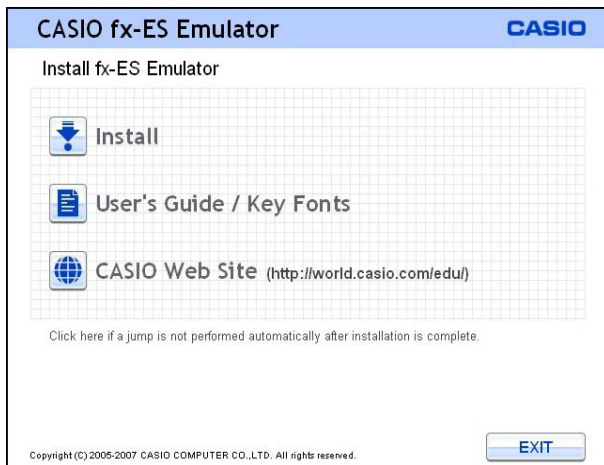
CASIO fx-ES Emulator

CASIO

Install fx-ES Emulator

Install

User's Guide / Key Fonts

CASIO Web Site (http://world.casio.com/edu/)

Click here if a jump is not performed automatically after installation is complete.

Copyright (C) 2005-2007 CASIO COMPUTER CO.,LTD. All rights reserved.

EXIT